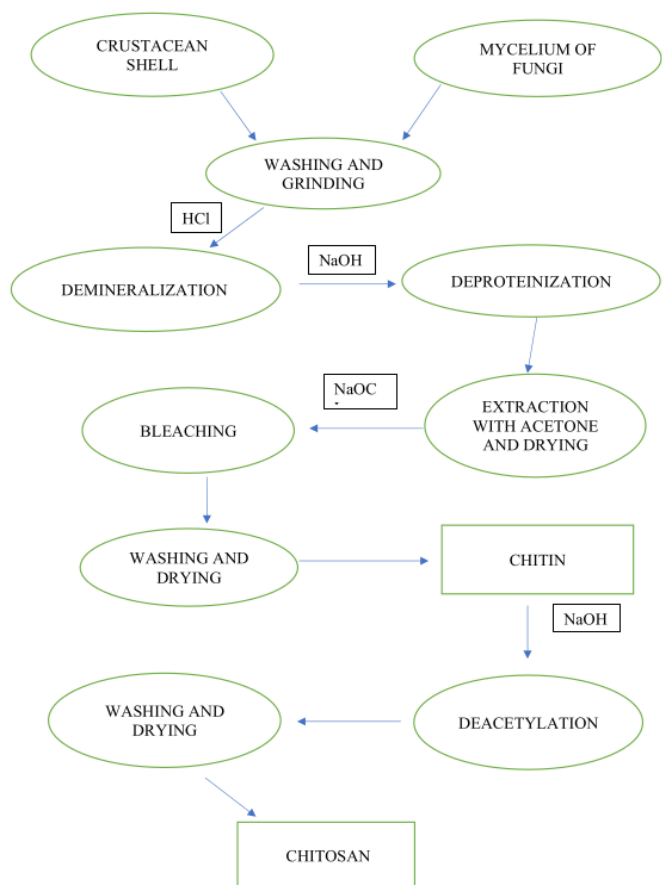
CRUSTACEAN SHELL

MYCELIUM OF FUNGI

WASHING AND GRINDING

HCl

DEMINERALIZATION

NaOH

DEPROTEINIZATION

NaOC

BLEACHING

EXTRACTION WITH ACETONE AND DRYING

WASHING AND DRYING

CHITIN

NaOH

WASHING AND DRYING

DEACETYLATION

CHITOSAN